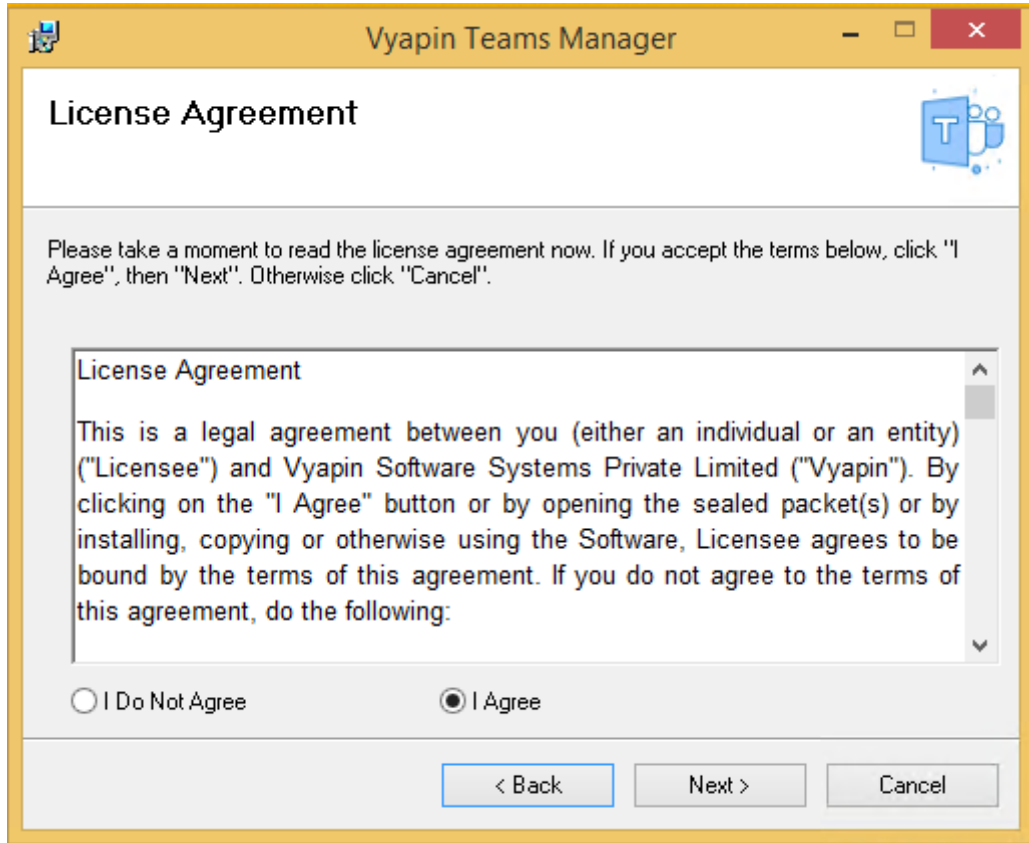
Vyapin Teams Manager

License Agreement

Please take a moment to read the license agreement now. If you accept the terms below, click "I Agree", then "Next". Otherwise click "Cancel".

License Agreement

This is a legal agreement between you (either an individual or an entity) ("Licensee") and Vyapin Software Systems Private Limited ("Vyapin"). By clicking on the "I Agree" button or by opening the sealed packet(s) or by installing, copying or otherwise using the Software, Licensee agrees to be bound by the terms of this agreement. If you do not agree to the terms of this agreement, do the following:

I Do Not Agree

I Agree

< Back

Next >

Cancel